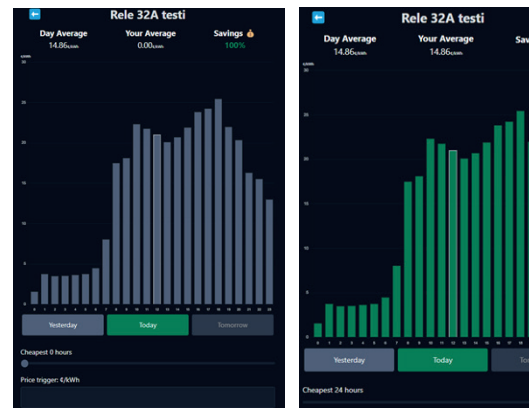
Rele 32A testi

Day Average
14.86c/kWh

Your Average
0.00c/kWh

Savings
100%

Yesterday

Today

Tomorrow

Cheapest 0 hours

Price trigger: €/kWh

Rele 32A testi

Day Average
14.86c/kWh

Your Average
14.86c/kWh

Sav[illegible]

Yesterday

Today

To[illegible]

Cheapest 24 hours